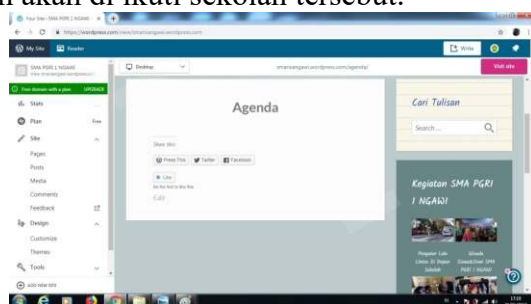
n akan di ikuti sekolah tersebut.

Your Site › SMA PGRI 1 NGAWI

https://wordpress.com/view/smangawi.wordpress.com

My Site Reader

Write

SMA PGRI 1 NGAWI

Free domain with a plan UPGRADE

Stats

Plan Free

Site

Pages

Posts

Media

Comments

Feedback

Design

Customize

Themes

Tools

Add new site

Desktop

smangawi.wordpress.com/agenda/

Visit site

Agenda

Share this:

Press This Twitter Facebook

Like

Be the first to like this.

Edit

Cari Tulisan

Search...

Kegiatan SMA PGRI 1 NGAWI

Pengurus Lab Lintas SI Dapur Sekolah

Wisuda Pelepasan SMA PGRI 1 NGAWI